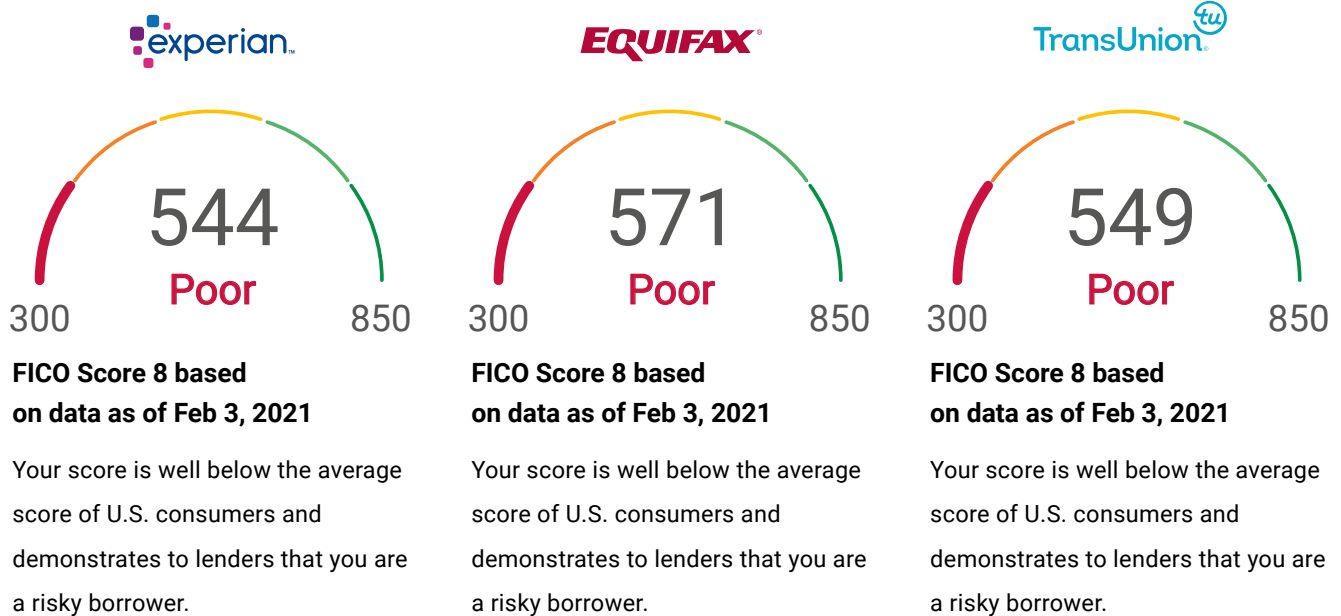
experian.

544
Poor
300 850

FICO Score 8 based on data as of Feb 3, 2021

Your score is well below the average score of U.S. consumers and demonstrates to lenders that you are a risky borrower.

EQUIFAX

571
Poor
300 850

FICO Score 8 based on data as of Feb 3, 2021

Your score is well below the average score of U.S. consumers and demonstrates to lenders that you are a risky borrower.

TransUnion

549
Poor
300 850

FICO Score 8 based on data as of Feb 3, 2021

Your score is well below the average score of U.S. consumers and demonstrates to lenders that you are a risky borrower.